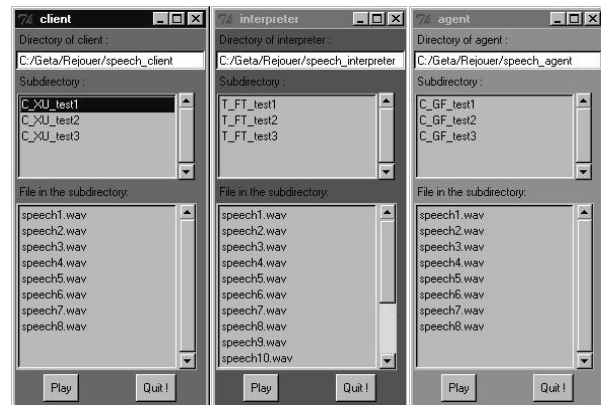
7⁄4 client
Directory of client :
C:/Geta/Rejouer/speech_client
Subdirectory :
C_XU_test1
C_XU_test2
C_XU_test3
File in the subdirectory:
speech1.wav
speech2.wav
speech3.wav
speech4.wav
speech5.wav
speech6.wav
speech7.wav
speech8.wav
Play
Quit !

7⁄4 interpreter
Directory of interpreter :
C:/Geta/Rejouer/speech_interpreter
Subdirectory :
T_FT_test1
T_FT_test2
T_FT_test3
File in the subdirectory:
speech1.wav
speech2.wav
speech3.wav
speech4.wav
speech5.wav
speech6.wav
speech7.wav
speech8.wav
speech9.wav
speech10.wav
Play
Quit !

7⁄4 agent
Directory of agent :
C:/Geta/Rejouer/speech_agent
Subdirectory :
C_GF_test1
C_GF_test2
C_GF_test3
File in the subdirectory:
speech1.wav
speech2.wav
speech3.wav
speech4.wav
speech5.wav
speech6.wav
speech7.wav
speech8.wav
Play
Quit !